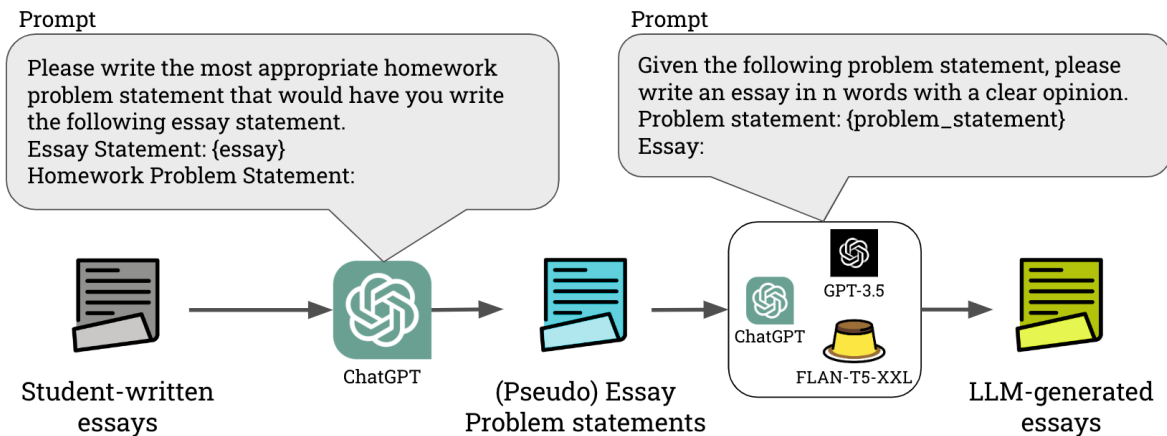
Prompt

Please write the most appropriate homework problem statement that would have you write the following essay statement.
Essay Statement: {essay}
Homework Problem Statement:

Prompt

Given the following problem statement, please write an essay in n words with a clear opinion.
Problem statement: {problem_statement}
Essay:

Student-written essays

ChatGPT

(Pseudo) Essay Problem statements

ChatGPT

GPT-3.5

FLAN-T5-XXL

LLM-generated essays